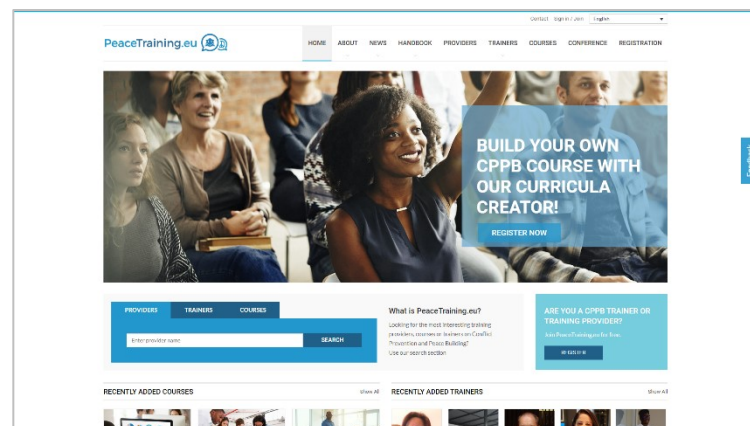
Contact Sign in / Join English

PeaceTraining.eu

HOME ABOUT NEWS HANDBOOK PROVIDERS TRAINERS COURSES CONFERENCE REGISTRATION

BUILD YOUR OWN CPPB COURSE WITH OUR CURRICULA CREATOR!

REGISTER NOW

PROVIDERS TRAINERS COURSES

Enter provider name

SEARCH

What is PeaceTraining.eu?

Looking for the most interesting training providers, courses or trainers on Conflict Prevention and Peace Building? Use our search section

ARE YOU A CPPB TRAINER OR TRAINING PROVIDER?

Join PeaceTraining.eu for free.

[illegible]

RECENTLY ADDED COURSES

Show All

RECENTLY ADDED TRAINERS

Show All

Feedback